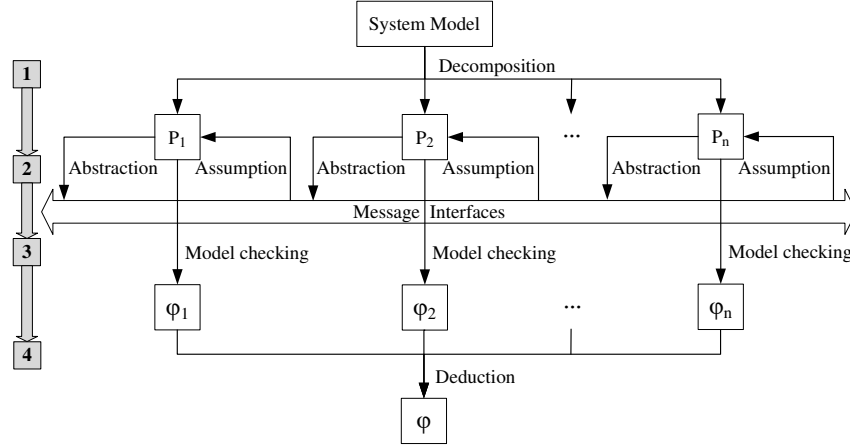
System Model

1

Decomposition

$P_1$

$P_2$

...

$P_n$

2

Abstraction

Assumption

Abstraction

Assumption

Abstraction

Assumption

Message Interfaces

3

Model checking

Model checking

Model checking

$\varphi_1$

$\varphi_2$

...

$\varphi_n$

4

Deduction

$\varphi$